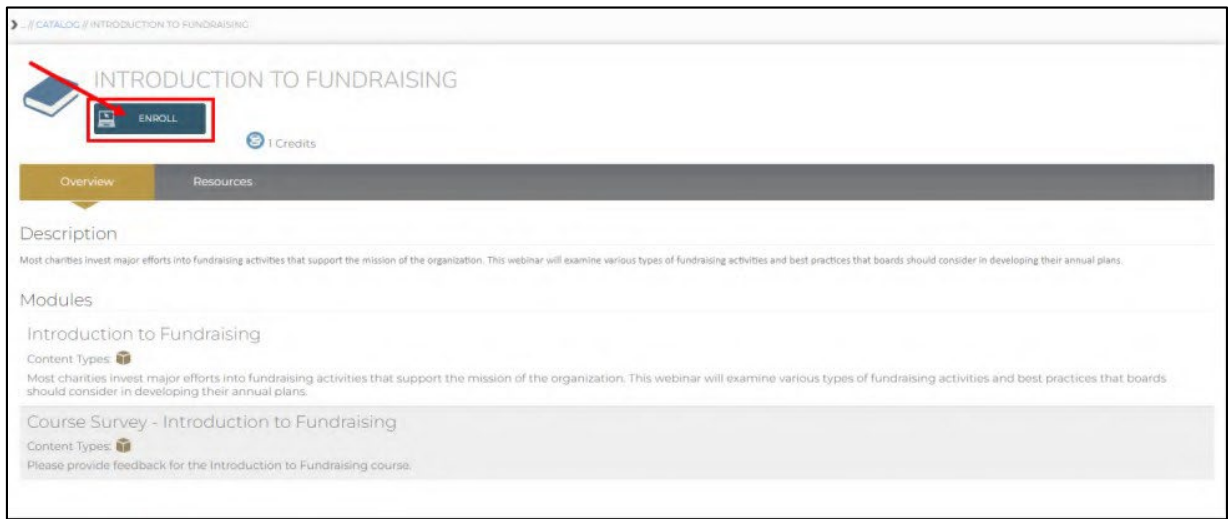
... // CATALOG // INTRODUCTION TO FUNDRAISING

INTRODUCTION TO FUNDRAISING

ENROLL

1 Credits

Overview

Resources

Description

Most charities invest major efforts into fundraising activities that support the mission of the organization. This webinar will examine various types of fundraising activities and best practices that boards should consider in developing their annual plans.

Modules

Introduction to Fundraising

Content Types:

Most charities invest major efforts into fundraising activities that support the mission of the organization. This webinar will examine various types of fundraising activities and best practices that boards should consider in developing their annual plans.

Course Survey - Introduction to Fundraising

Content Types:

Please provide feedback for the Introduction to Fundraising course.